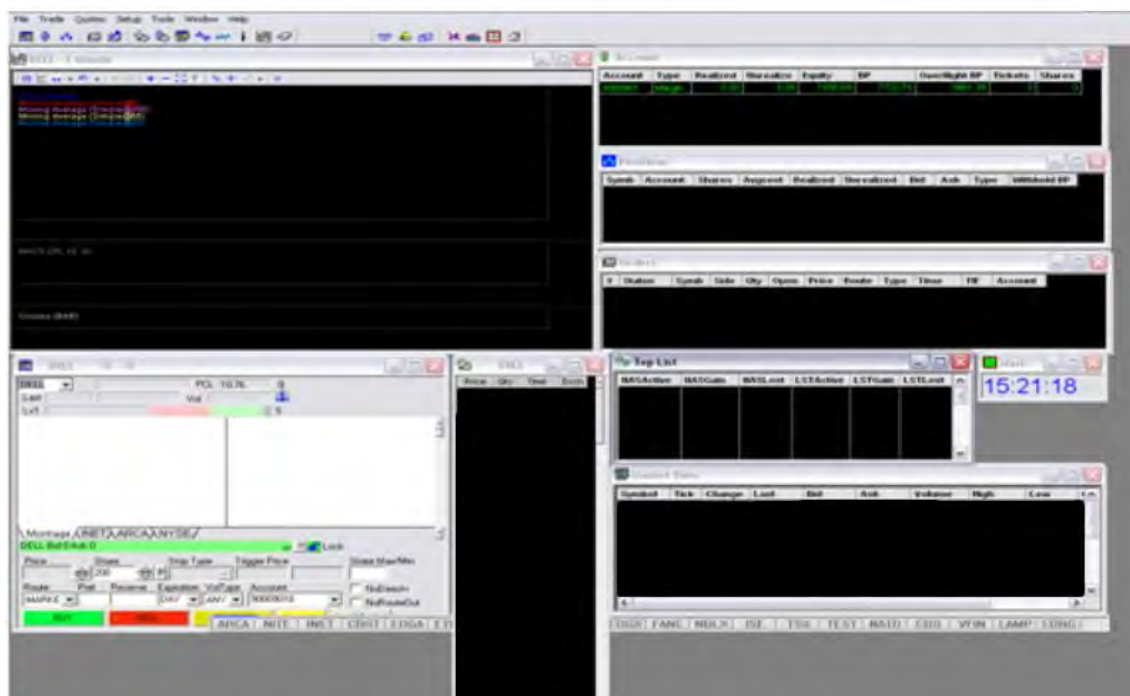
File Trade Quotes Setup Tools Window Help

DELL 1 Minute

Moving Average (Simple)
Moving Average (Simple)
Moving Average (Simple)

Volume (DELL)

Account | Type | Realized | Unrealized | Equity | BP | OverNight BP | Tickets | Shares

Positions

Symb | Account | Shares | Avgcost | Realized | Unrealized | Bid | Ask | Type | Withhold BP

Orders

# | Status | Symb | Side | Qty | Open | Price | Route | Type | Time | TIF | Account

DELL

PCL 10.76

Vol

Montage UNET ARCA NYSE

DELL Bid 0 Ask 0

Lock

Price
Share 200
Stop Type
Trigger Price
Route MARKE
Post
Reserve
Expiration DAY
VolType ANY
Account

NoExecute
NoRouteOut

BUY
SELL

ARCA NITE INET CDRT EDGA

DELL

Price Qty Time Exch

Top List

NASActive NASGain NASLost LSTActive LSTGain LSTLost

15:21:18

Market Data

Symbol | Tick | Change | Last | Bid | Ask | Volume | High | Low

DGIX FANC NOLX ISE TSU TEST NATD EDG VFIN LAMP EDNG